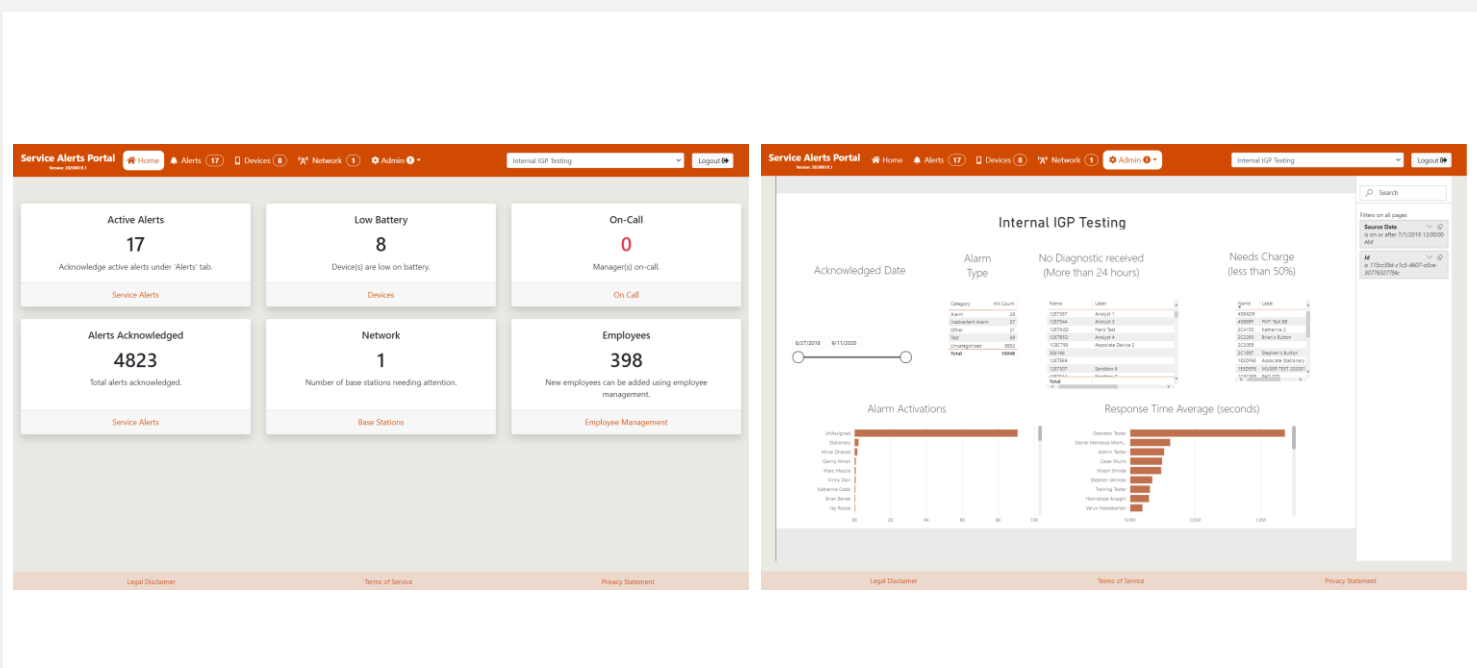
Service Alerts Portal
Version: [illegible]

Home Alerts 17 Devices 8 Network 1 Admin

Internal IGP Testing

Logout

Active Alerts
17
Acknowledge active alerts under 'Alerts' tab.
Service Alerts

Low Battery
8
Device(s) are low on battery.
Devices

On-Call
0
Manager(s) on-call.
On Call

Alerts Acknowledged
4823
Total alerts acknowledged.
Service Alerts

Network
1
Number of base stations needing attention.
Base Stations

Employees
398
New employees can be added using employee management.
Employee Management

Legal Disclaimer Terms of Service Privacy Statement

Service Alerts Portal
Version: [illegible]

Home Alerts 17 Devices 8 Network 1 Admin

Internal IGP Testing

Logout

Search

Filters on all pages

Source Date
is on or after 7/1/2018 12:00:00 AM

Id
is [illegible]

Internal IGP Testing

Acknowledged Date

8/27/2018 9/11/2020

Alarm Type

| Category | Hit Count |
|---|---|
| Alarm | 29 |
| Inadvertent Alarm | 57 |
| Other | 21 |
| Test | 89 |
| Uncategorized | 9852 |
| Total | 10048 |

No Diagnostic received (More than 24 hours)

| Name | Label |
|---|---|
| 1257367 | Analyst 1 |
| 1257344 | Analyst 2 |
| 1257430 | Mans Test |
| 1257850 | Analyst 4 |
| 1C5C795 | Associate Device 2 |
| 286166 | |
| 1257369 | |
| 1257307 | Sandbox R |
| Total | |

Needs Charge (less than 50%)

| Name | Label |
|---|---|
| 459409 | |
| 4359BF | FMT Test 88 |
| 3C4150 | Katherine 2 |
| 2C2263 | Brian's Button |
| 2C2268 | |
| 2C1897 | Stephen's Button |
| 1E5D916 | Associate Stationary |
| 1E5D8F6 | MUSER TEST 220201 |

Alarm Activations

Unassigned
Stationary
Nirav Dhanoa
Danny Miron
Marc Mazzie
Vinny Devi
Katherine Cobb
Brian Banak
Jay Rossa

0K 2K 4K 6K 8K 10K

Response Time Average (seconds)

Operator Tester
Daniel Mendoza Monti...
Admin Tester
Cesar Murillo
Nirav Shinde
Stephen Janicke
Tracking Tester
Hamidreza Arsaghi
Brian Banak
Varun Neelakantan

0.0M 0.5M 1.0M

Legal Disclaimer Terms of Service Privacy Statement